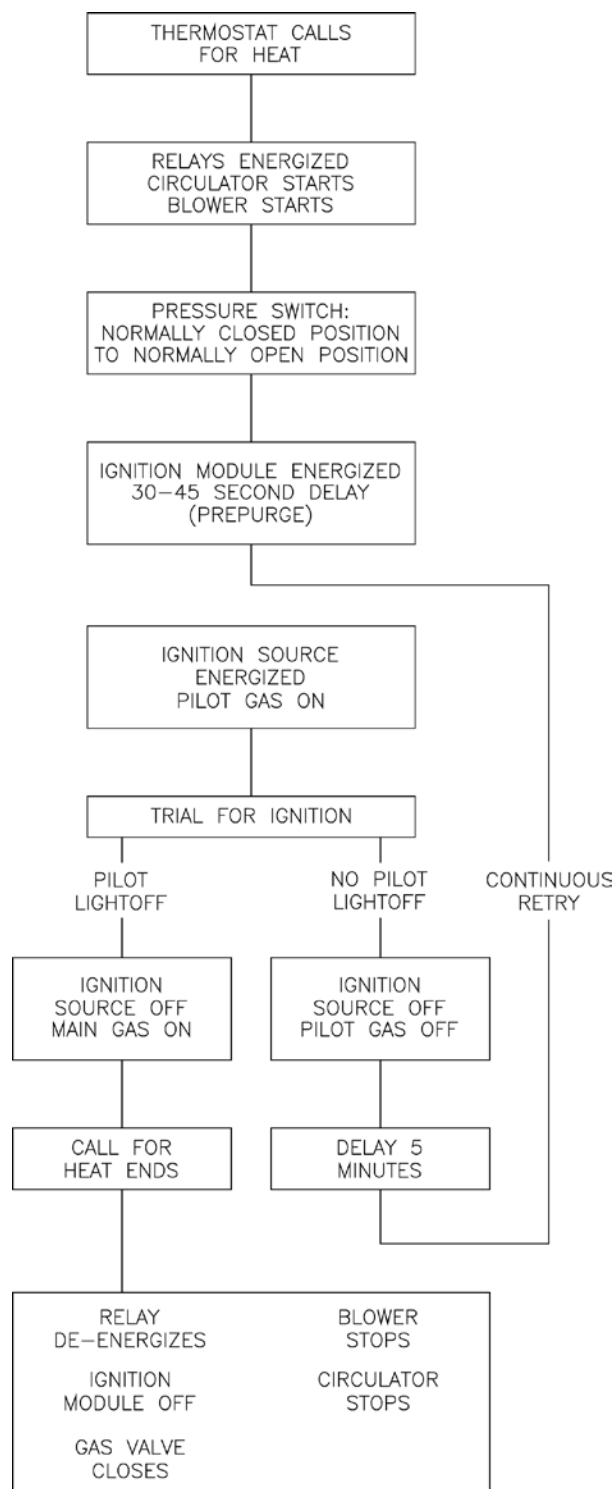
THERMOSTAT CALLS FOR HEAT

RELAYS ENERGIZED
CIRCULATOR STARTS
BLOWER STARTS

PRESSURE SWITCH:
NORMALLY CLOSED POSITION
TO NORMALLY OPEN POSITION

IGNITION MODULE ENERGIZED
30–45 SECOND DELAY
(PREPURGE)

IGNITION SOURCE
ENERGIZED
PILOT GAS ON

TRIAL FOR IGNITION

PILOT
LIGHTOFF

NO PILOT
LIGHTOFF

CONTINUOUS
RETRY

IGNITION
SOURCE OFF
MAIN GAS ON

IGNITION
SOURCE OFF
PILOT GAS OFF

CALL FOR
HEAT ENDS

DELAY 5
MINUTES

RELAY
DE-ENERGIZES

BLOWER
STOPS

IGNITION
MODULE OFF

CIRCULATOR
STOPS

GAS VALVE
CLOSES